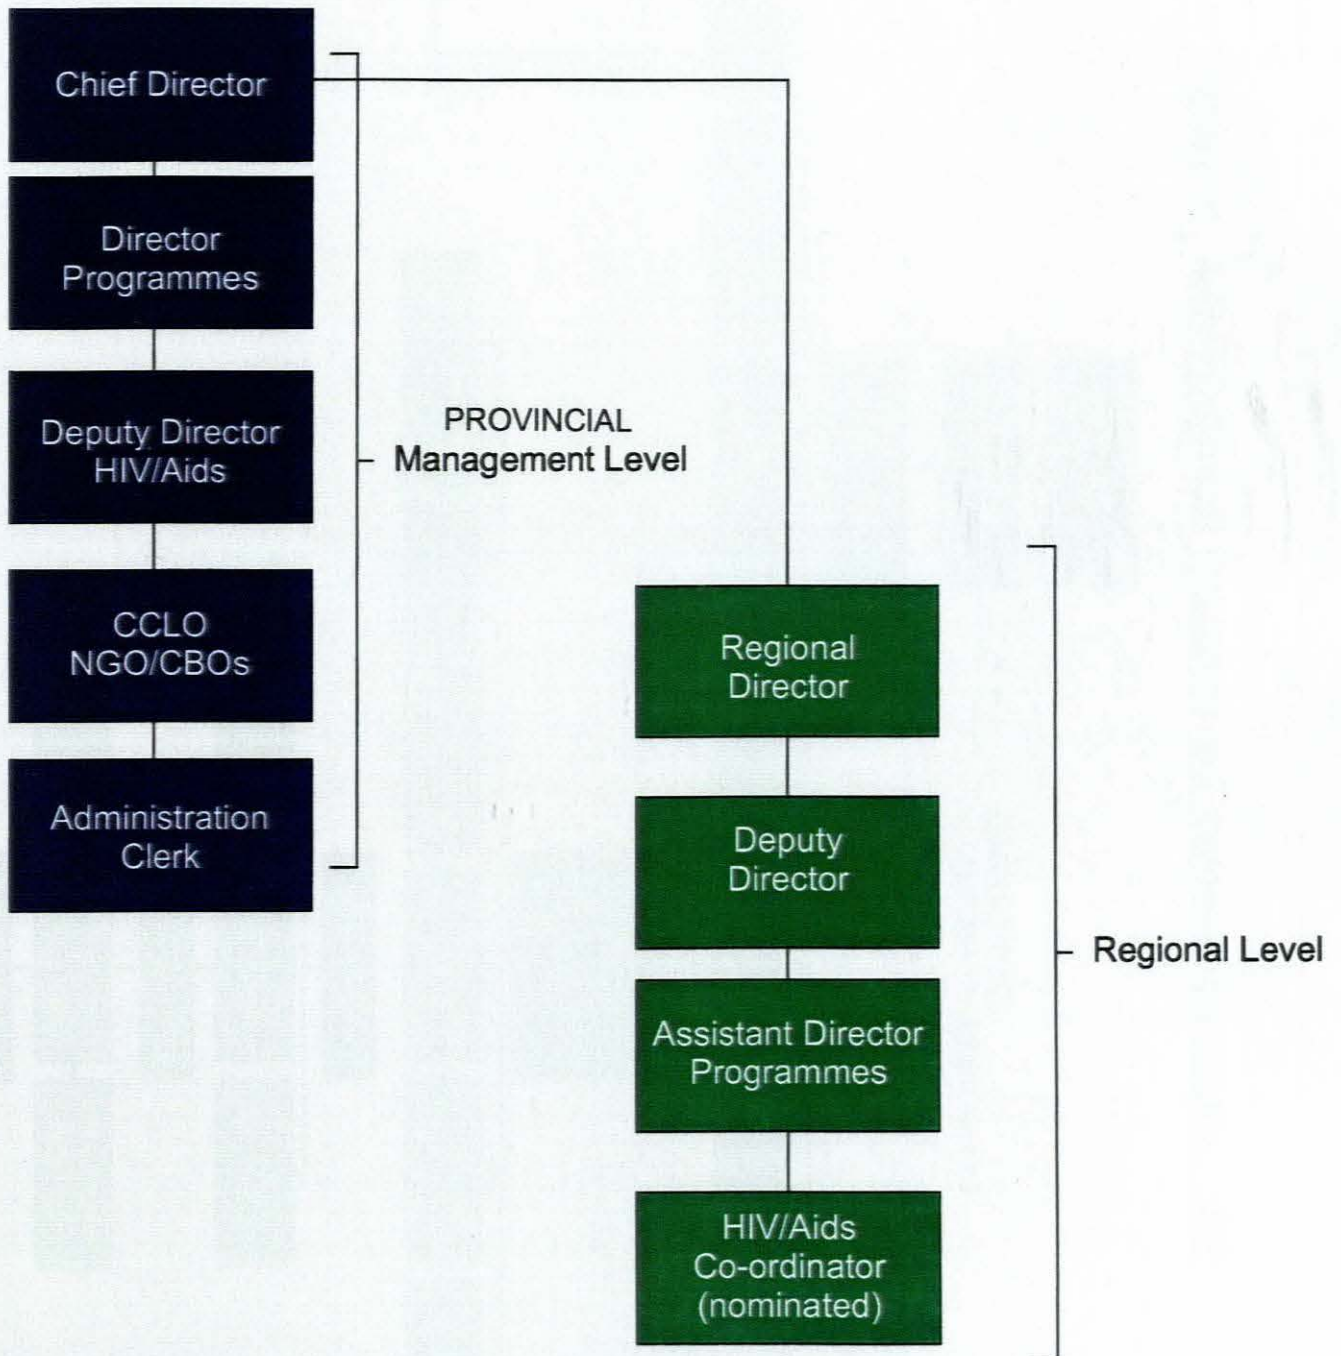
Chief Director

Director Programmes

Deputy Director HIV/Aids

CCLO NGO/CBOs

Administration Clerk

PROVINCIAL Management Level

Regional Director

Deputy Director

Assistant Director Programmes

HIV/Aids Co-ordinator (nominated)

Regional Level